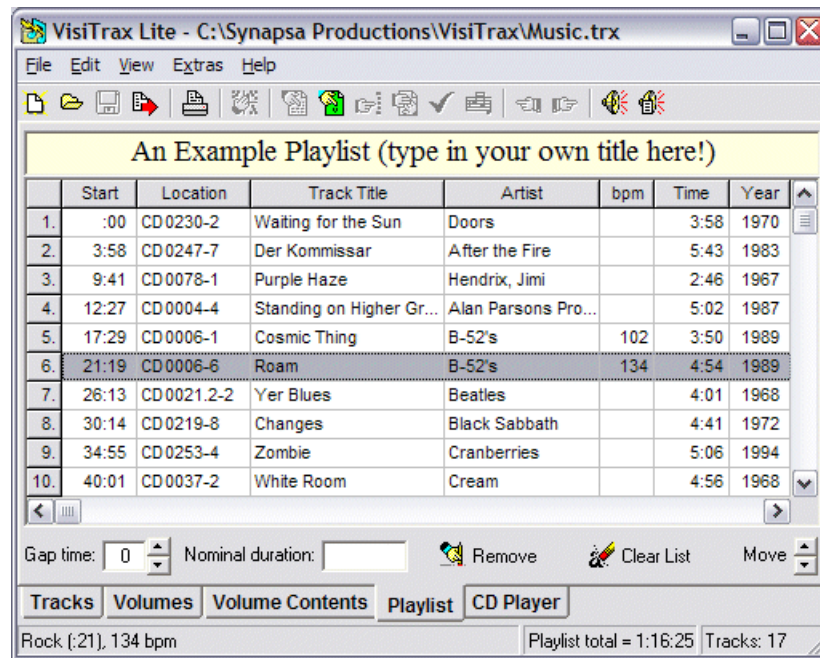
VisiTrax Lite - C:\Synapsa Productions\VisiTrax\Music.trx

File Edit View Extras Help

An Example Playlist (type in your own title here!)

| | Start | Location | Track Title | Artist | bpm | Time | Year |
|---|---|---|---|---|---|---|---|
| 1. | :00 | CD0230-2 | Waiting for the Sun | Doors | | 3:58 | 1970 |
| 2. | 3:58 | CD0247-7 | Der Kommissar | After the Fire | | 5:43 | 1983 |
| 3. | 9:41 | CD0078-1 | Purple Haze | Hendrix, Jimi | | 2:46 | 1967 |
| 4. | 12:27 | CD0004-4 | Standing on Higher Gr... | Alan Parsons Pro... | | 5:02 | 1987 |
| 5. | 17:29 | CD0006-1 | Cosmic Thing | B-52's | 102 | 3:50 | 1989 |
| 6. | 21:19 | CD0006-6 | Roam | B-52's | 134 | 4:54 | 1989 |
| 7. | 26:13 | CD0021.2-2 | Yer Blues | Beatles | | 4:01 | 1968 |
| 8. | 30:14 | CD0219-8 | Changes | Black Sabbath | | 4:41 | 1972 |
| 9. | 34:55 | CD0253-4 | Zombie | Cranberries | | 5:06 | 1994 |
| 10. | 40:01 | CD0037-2 | White Room | Cream | | 4:56 | 1968 |

Gap time: 0 Nominal duration: Remove Clear List Move

Tracks Volumes Volume Contents Playlist CD Player

Rock (:21), 134 bpm Playlist total = 1:16:25 Tracks: 17